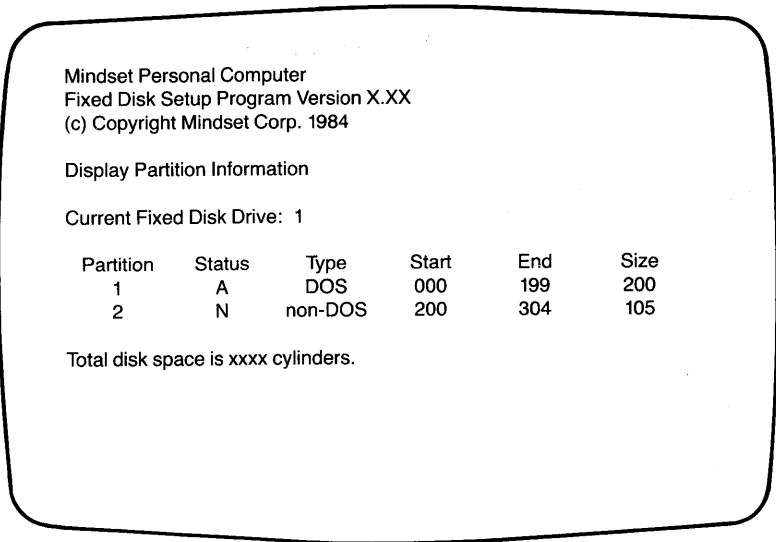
Mindset Personal Computer
Fixed Disk Setup Program Version X.XX
(c) Copyright Mindset Corp. 1984

Display Partition Information

Current Fixed Disk Drive: 1

| Partition | Status | Type | Start | End | Size |
|---|---|---|---|---|---|
| 1 | A | DOS | 000 | 199 | 200 |
| 2 | N | non-DOS | 200 | 304 | 105 |

Total disk space is xxxx cylinders.